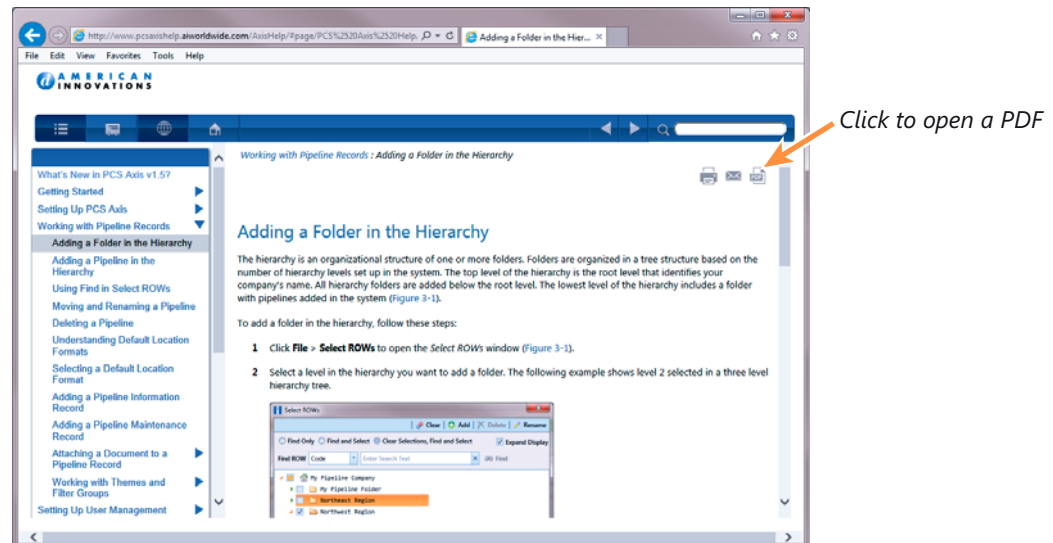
http://www.pcsaxishelp.aiworldwide.com/AxisHelp/#page/PCS%2520Axis%2520Help.
Adding a Folder in the Hier... ×

File Edit View Favorites Tools Help

AMERICAN INNOVATIONS

Click to open a PDF

What's New in PCS Axis v1.5?
Getting Started
Setting Up PCS Axis
Working with Pipeline Records
Adding a Folder in the Hierarchy
Adding a Pipeline in the Hierarchy
Using Find in Select ROWs
Moving and Renaming a Pipeline
Deleting a Pipeline
Understanding Default Location Formats
Selecting a Default Location Format
Adding a Pipeline Information Record
Adding a Pipeline Maintenance Record
Attaching a Document to a Pipeline Record
Working with Themes and Filter Groups
Setting Up User Management

Working with Pipeline Records : Adding a Folder in the Hierarchy

PDF

Adding a Folder in the Hierarchy

The hierarchy is an organizational structure of one or more folders. Folders are organized in a tree structure based on the number of hierarchy levels set up in the system. The top level of the hierarchy is the root level that identifies your company's name. All hierarchy folders are added below the root level. The lowest level of the hierarchy includes a folder with pipelines added in the system (Figure 3-1).

To add a folder in the hierarchy, follow these steps:

1 Click File > Select ROWs to open the Select ROWs window (Figure 3-1).

2 Select a level in the hierarchy you want to add a folder. The following example shows level 2 selected in a three level hierarchy tree.

Select ROWs
Clear Add Delete Rename
Find Only Find and Select Clear Selections, Find and Select Expand Display
Find ROW Code Enter Search Text Find
My Pipeline Company
My Pipeline Folder
Northeast Region
Northwest Region